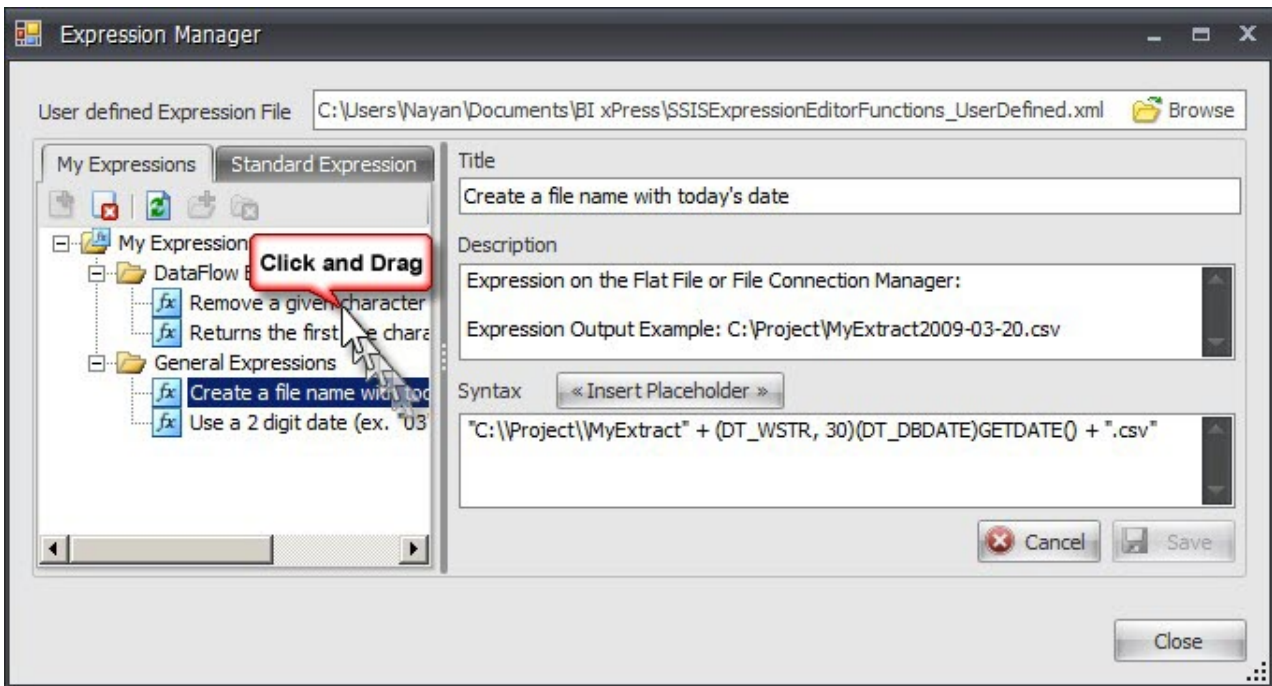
Expression Manager

User defined Expression File C:\Users\Nayan\Documents\BI xPress\SSISExpressionEditorFunctions_UserDefined.xml Browse

My Expressions Standard Expression

My Expression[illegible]
DataFlow E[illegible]
Remove a given character
Returns the first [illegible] chara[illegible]
General Expressions
Create a file name with to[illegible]
Use a 2 digit date (ex. "03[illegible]

Click and Drag

Title
Create a file name with today's date

Description
Expression on the Flat File or File Connection Manager:

Expression Output Example: C:\Project\MyExtract2009-03-20.csv

Syntax « Insert Placeholder »
"C:\\Project\\MyExtract" + (DT_WSTR, 30)(DT_DBDATE)GETDATE() + ".csv"

Cancel Save

Close